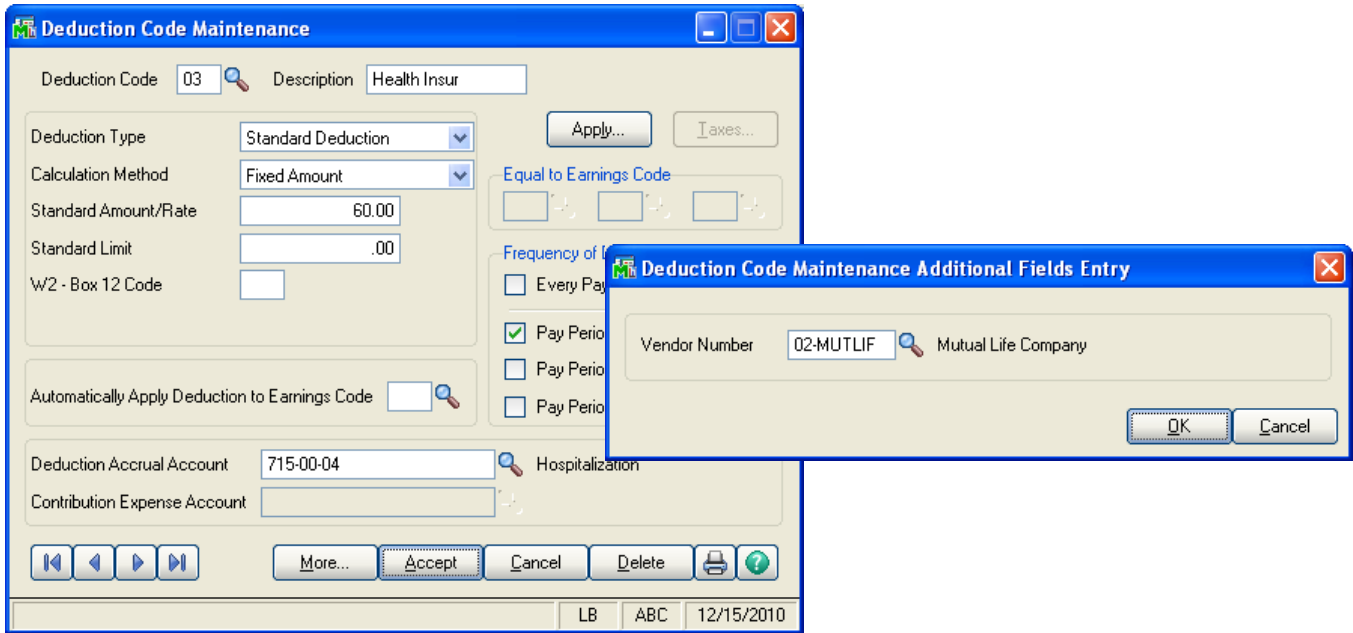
Deduction Code Maintenance

Deduction Code 03 Description Health Insur

Deduction Type Standard Deduction

Calculation Method Fixed Amount

Standard Amount/Rate 60.00

Standard Limit .00

W2 - Box 12 Code

Apply... Taxes...

Equal to Earnings Code

Frequency of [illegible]

Every Pay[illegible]

Pay Perio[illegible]

Pay Perio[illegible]

Pay Perio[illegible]

Automatically Apply Deduction to Earnings Code

Deduction Accrual Account 715-00-04 Hospitalization

Contribution Expense Account

More... Accept Cancel Delete

LB ABC 12/15/2010

Deduction Code Maintenance Additional Fields Entry

Vendor Number 02-MUTLIF Mutual Life Company

OK Cancel